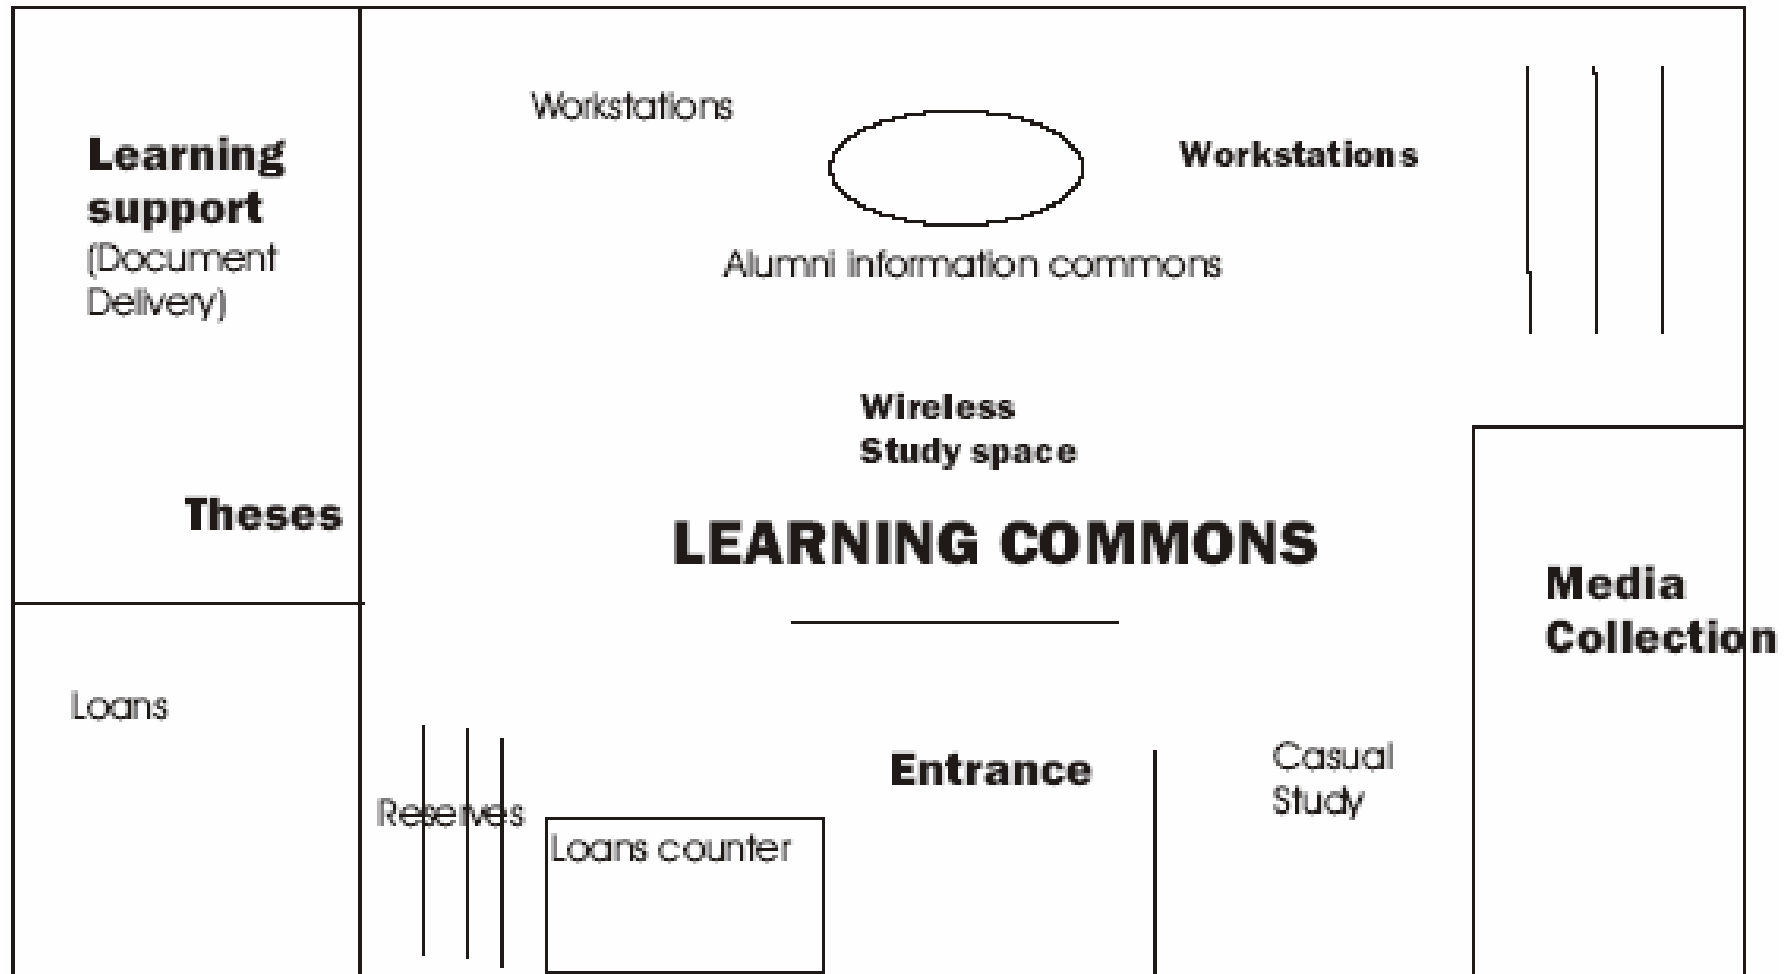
Learning support (Document Delivery)

Theses

Loans

Workstations

Workstations

Alumni information commons

Wireless Study space

LEARNING COMMONS

Media Collection

Reserves

Loans counter

Entrance

Casual Study